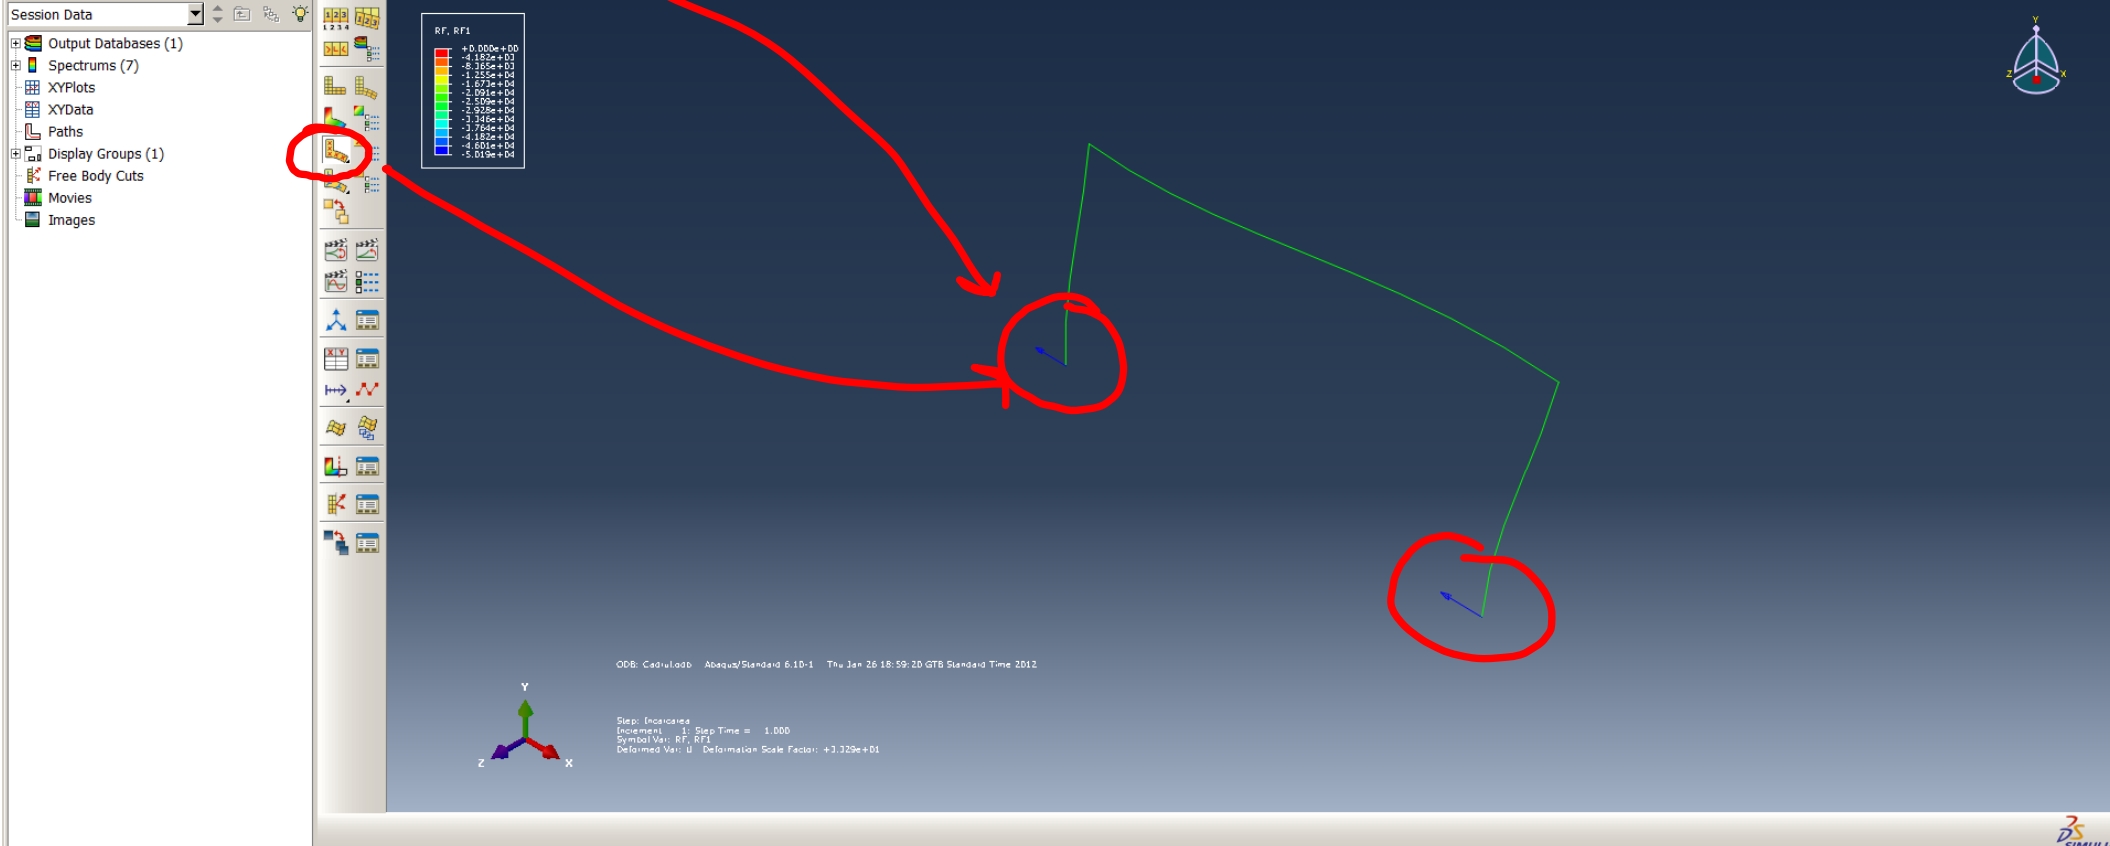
Session Data

Output Databases (1)
Spectrums (7)
XYPlots
XYData
Paths
Display Groups (1)
Free Body Cuts
Movies
Images

123
1234

RF, RF1
+0.000e+00
-4.182e+03
-8.365e+03
-1.255e+04
-1.673e+04
-2.091e+04
-2.509e+04
-2.928e+04
-3.346e+04
-3.764e+04
-4.182e+04
-4.601e+04
-5.019e+04

ODB: Cadru1.odb Abaqus/Standard 6.10-1 Thu Jan 26 18:59:20 GTB Standard Time 2012

Step: Incarcarea
Increment 1: Step Time = 1.000
Symbol Var: RF, RF1
Deformed Var: U Deformation Scale Factor: +3.329e+01

Y
Z
X

Y
Z
X